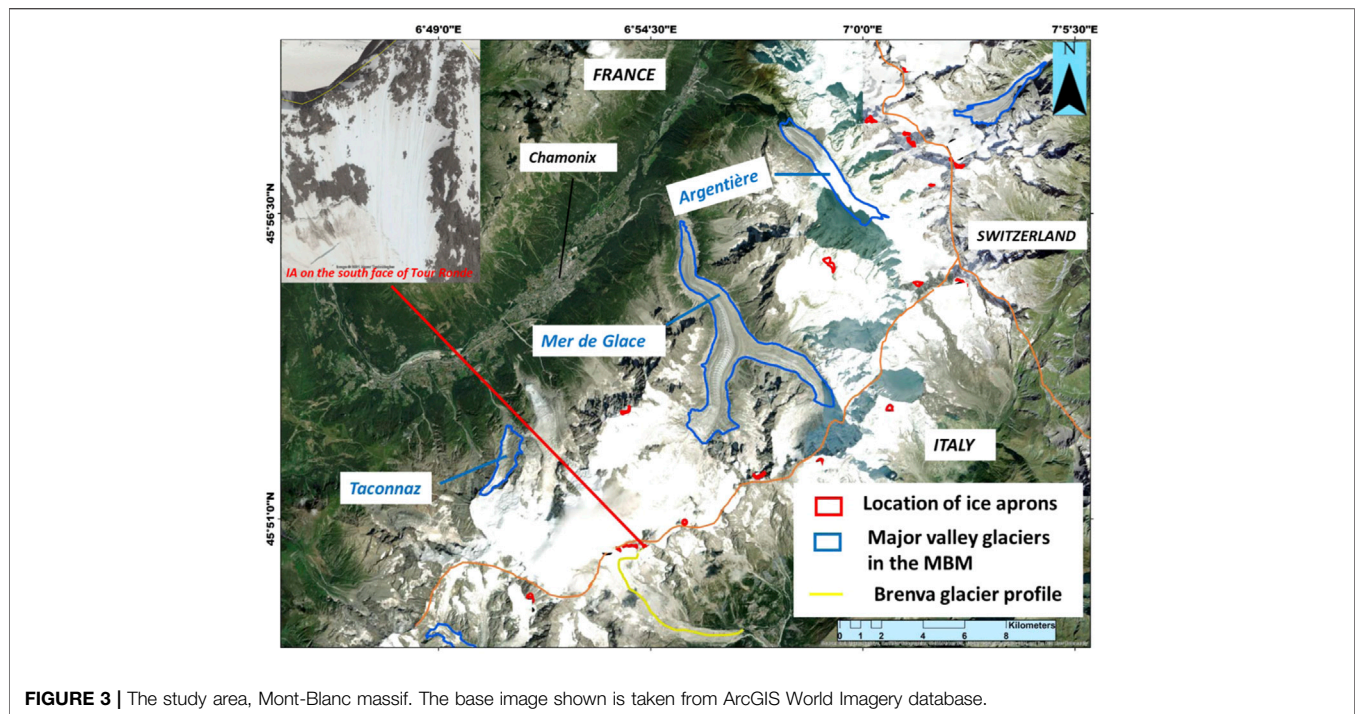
6°49'0"E
6°54'30"E
7°0'0"E
7°5'30"E

N

45°56'30"N
45°51'0"N

FRANCE

Chamonix

Argentière

SWITZERLAND

IA on the south face of Tour Ronde

Mer de Glace

ITALY

Taconnaz

Location of ice aprons

Major valley glaciers in the MBM

Brenva glacier profile

0 1 2 4 6 8
Kilometers

FIGURE 3 | The study area, Mont-Blanc massif. The base image shown is taken from ArcGIS World Imagery database.